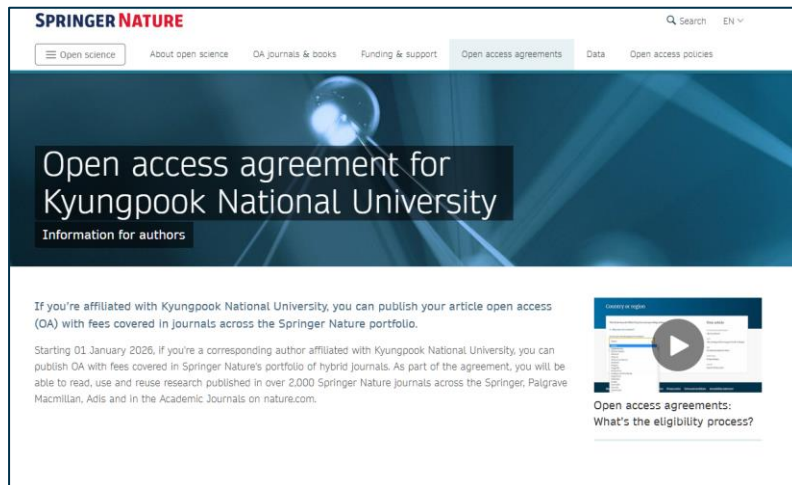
SPRINGER NATURE

Search EN

Open science | About open science | OA journals & books | Funding & support | Open access agreements | Data | Open access policies

Open access agreement for Kyungpook National University

Information for authors

If you're affiliated with Kyungpook National University, you can publish your article open access (OA) with fees covered in journals across the Springer Nature portfolio.

Starting 01 January 2026, if you're a corresponding author affiliated with Kyungpook National University, you can publish OA with fees covered in Springer Nature's portfolio of hybrid journals. As part of the agreement, you will be able to read, use and reuse research published in over 2,000 Springer Nature journals across the Springer, Palgrave Macmillan, Adis and in the Academic Journals on nature.com.

Country or region

Open access agreements: What's the eligibility process?